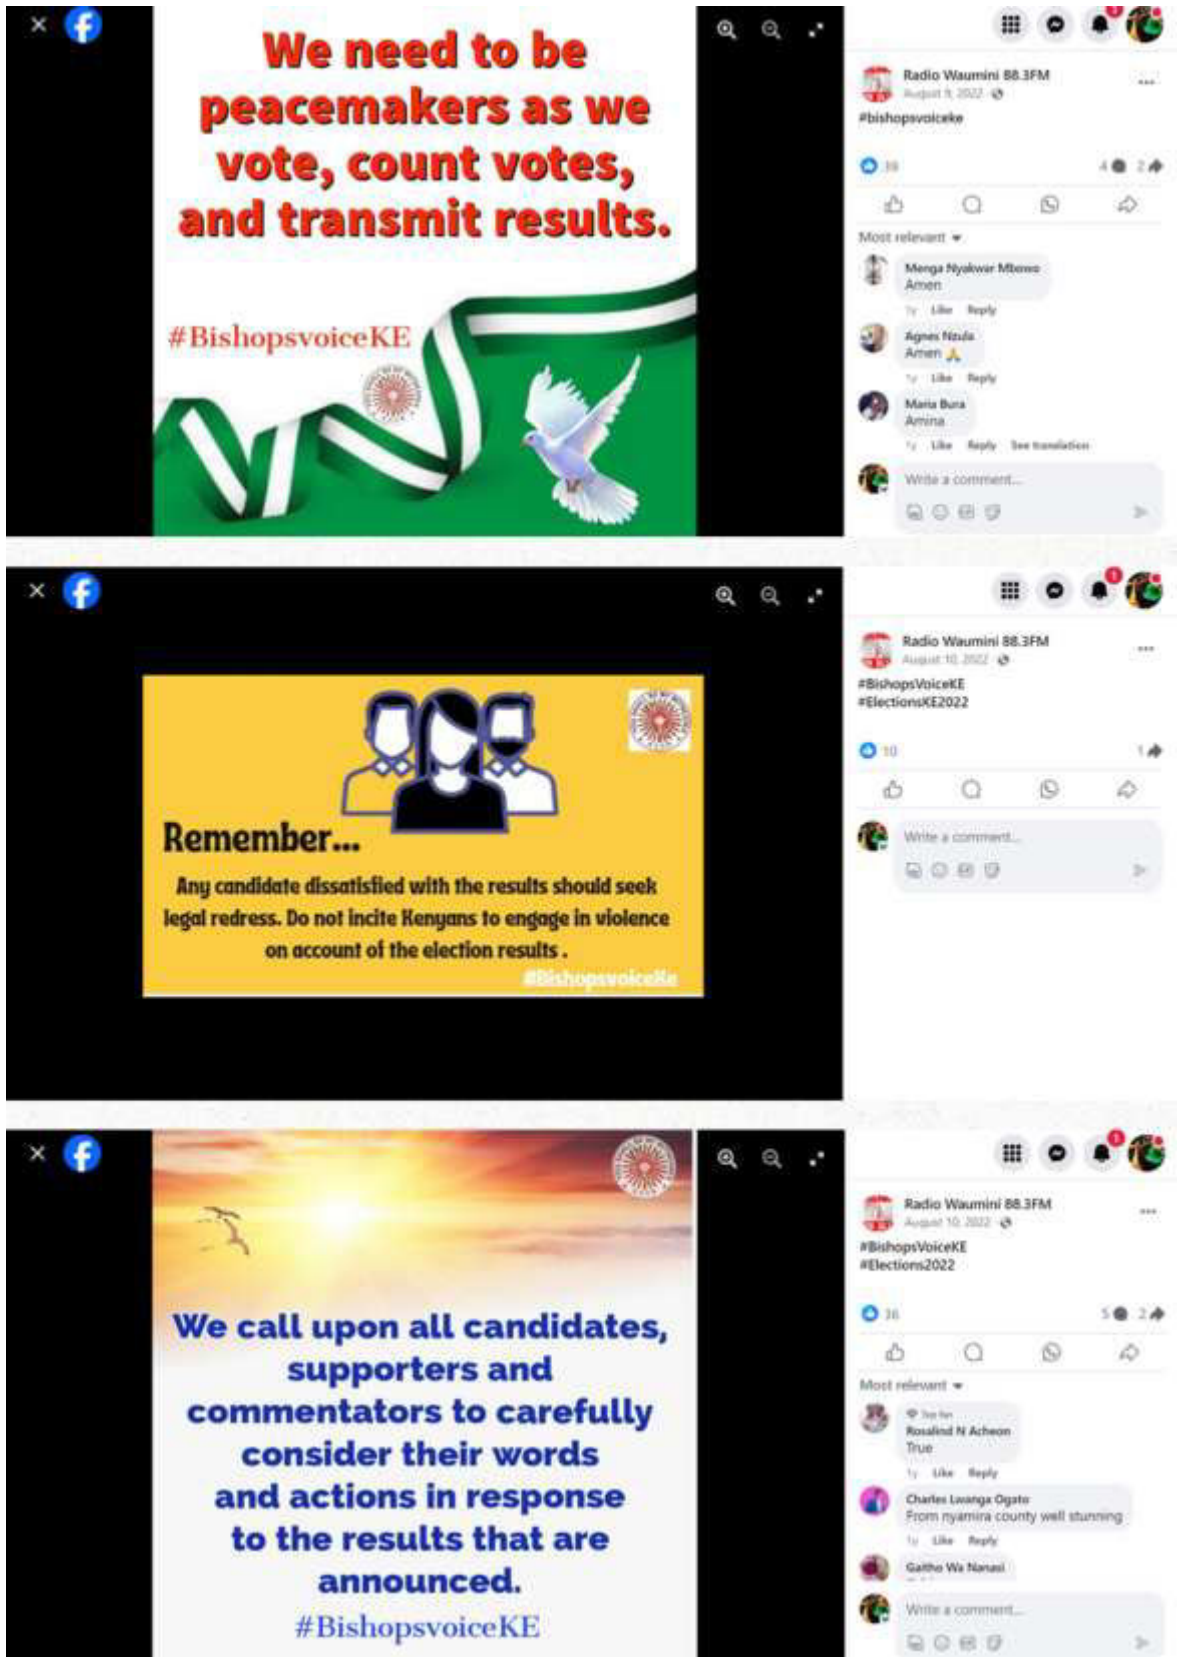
We need to be peacemakers as we vote, count votes, and transmit results.

#BishopsvoiceKE

Radio Waumini 88.3FM
August 9, 2022
#bishopsvoiceke

38 4 2

Most relevant

Menga Nyakwar Mbewo
Amen
1y Like Reply

Agnes Nzula
Amen 🙏
1y Like Reply

Maria Bura
Amina
1y Like Reply See translation

Write a comment...

Remember...
Any candidate dissatisfied with the results should seek legal redress. Do not incite Kenyans to engage in violence on account of the election results .
#BishopsvoiceKe

Radio Waumini 88.3FM
August 10, 2022
#BishopsVoiceKE
#ElectionsKE2022

10 1

Write a comment...

We call upon all candidates, supporters and commentators to carefully consider their words and actions in response to the results that are announced.
#BishopsvoiceKE

Radio Waumini 88.3FM
August 10, 2022
#BishopsVoiceKE
#Elections2022

36 5 2

Most relevant

Top fan
Rosalind N Acheon
True
1y Like Reply

Charles Lwanga Ogato
From nyamira county well stunning
1y Like Reply

Gaitho Wa Nanasi

Write a comment...